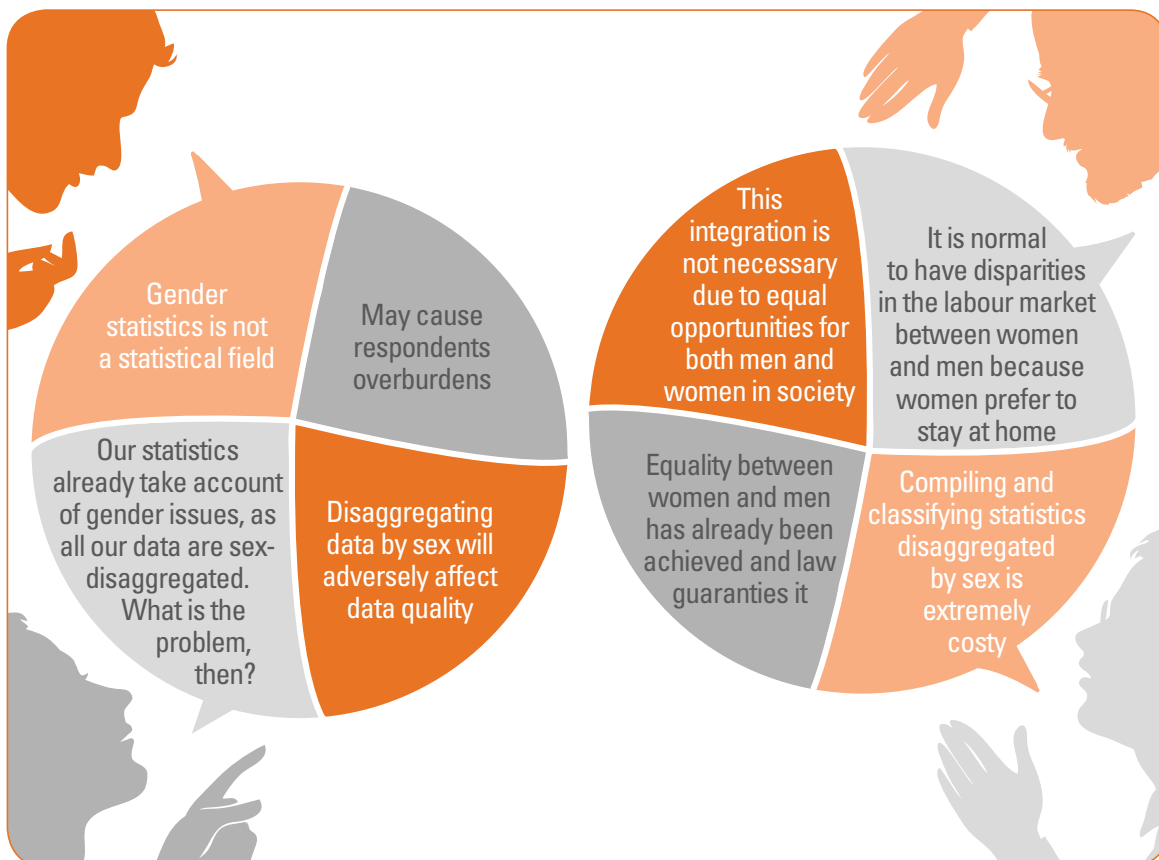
Gender statistics is not a statistical field

May cause respondents overburdens

Our statistics already take account of gender issues, as all our data are sex-disaggregated. What is the problem, then?

Disaggregating data by sex will adversely affect data quality

This integration is not necessary due to equal opportunities for both men and women in society

It is normal to have disparities in the labour market between women and men because women prefer to stay at home

Equality between women and men has already been achieved and law guaranties it

Compiling and classifying statistics disaggregated by sex is extremely costy